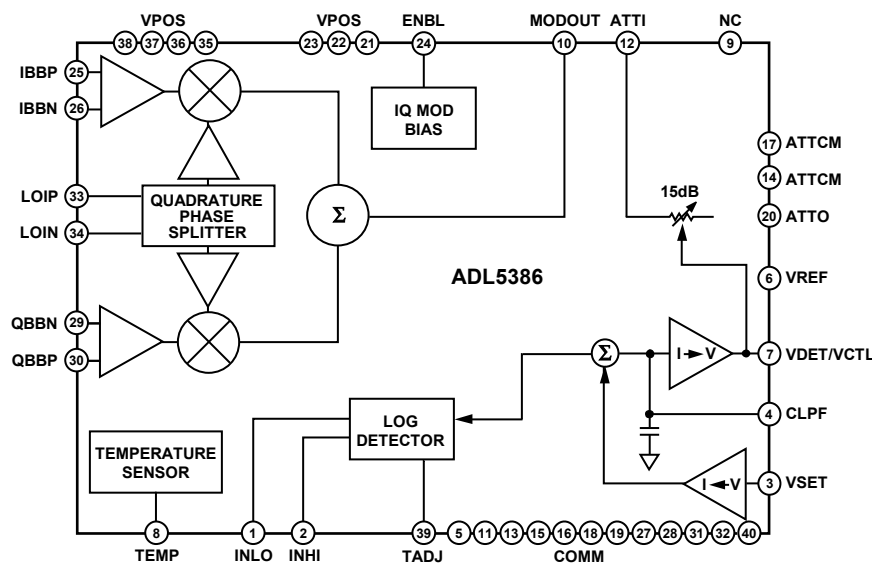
VPOS 38 37 36 35
VPOS 23 22 21
ENBL 24
MODOUT 10
ATTI 12
NC 9

IBBP 25
IBBN 26
IQ MOD BIAS
17 ATTCM
14 ATTCM
LOIP 33
LOIN 34
QUADRATURE PHASE SPLITTER
Σ
15dB
20 ATTO
ADL5386
6 VREF
QBBN 29
QBBP 30
Σ
I ➔ V
7 VDET/VCTL
LOG DETECTOR
4 CLPF
TEMPERATURE SENSOR
I ◄ V
3 VSET
8 TEMP
1 INLO
2 INHI
39 TADJ
5 11 13 15 16 18 19 27 28 31 32 40
COMM